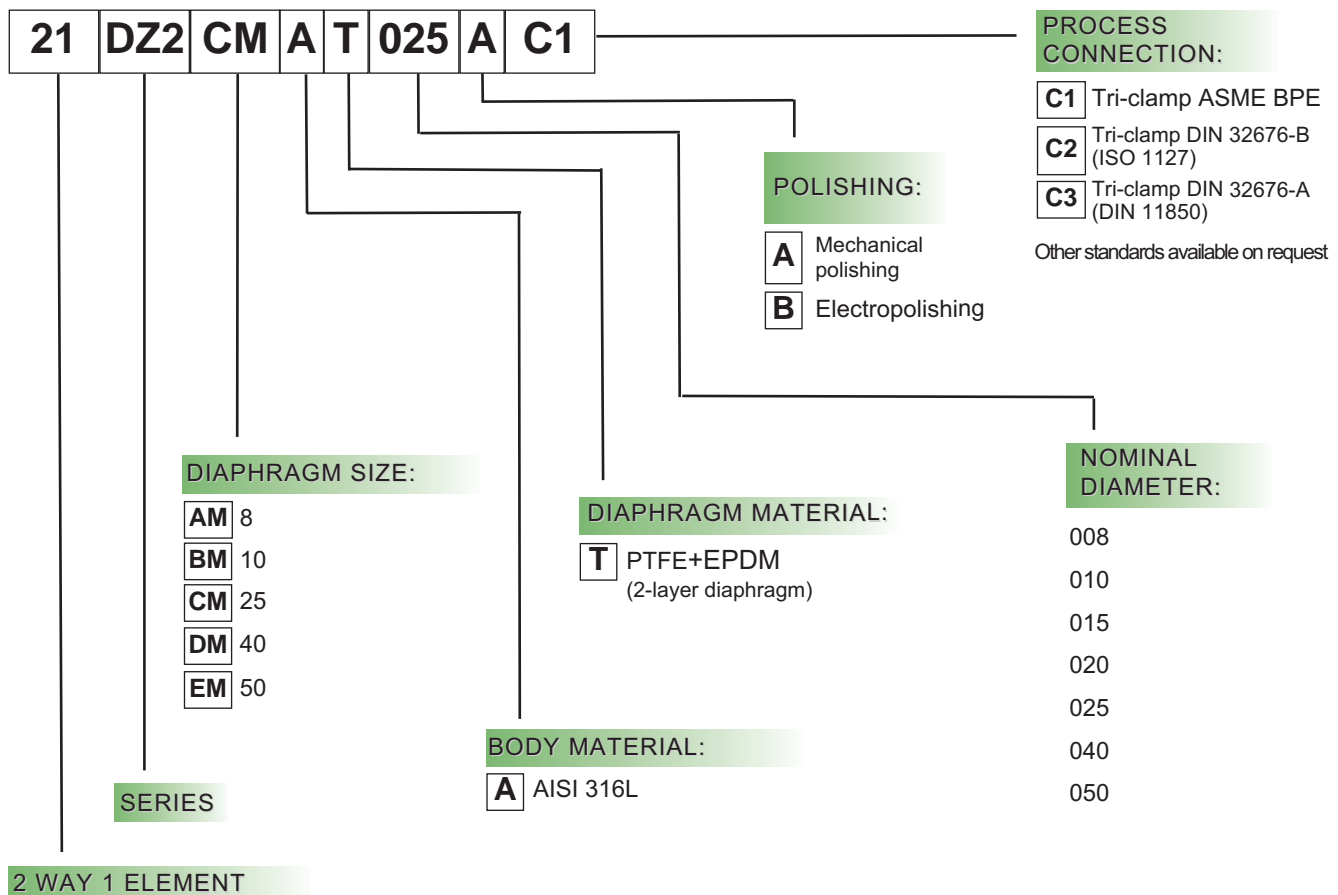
21 DZ2 CM A T 025 A C1

PROCESS CONNECTION:

C1 Tri-clamp ASME BPE

C2 Tri-clamp DIN 32676-B (ISO 1127)

C3 Tri-clamp DIN 32676-A (DIN 11850)

Other standards available on request

POLISHING:

A Mechanical polishing

B Electropolishing

NOMINAL DIAMETER:

008

010

015

020

025

040

050

DIAPHRAGM SIZE:

AM 8

BM 10

CM 25

DM 40

EM 50

DIAPHRAGM MATERIAL:

T PTFE+EPDM (2-layer diaphragm)

BODY MATERIAL:

A AISI 316L

SERIES

2 WAY 1 ELEMENT